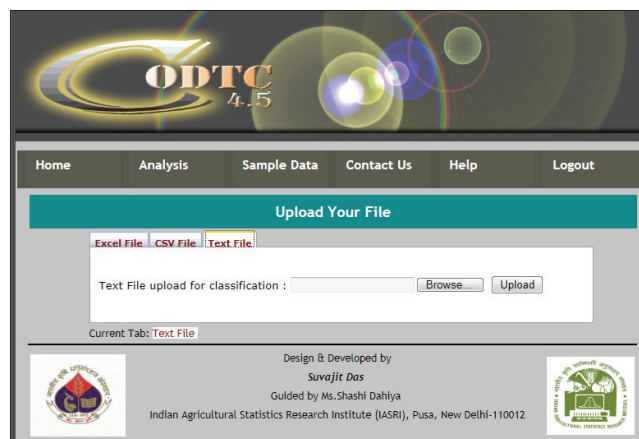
ODTC 4.5

Home Analysis Sample Data Contact Us Help Logout

Upload Your File

Excel File CSV File Text File

Text File upload for classification : Browse... Upload

Current Tab: Text File

Design & Developed by
Suvajit Das
Guided by Ms.Shashi Dahiya
Indian Agricultural Statistics Research Institute (IASRI), Pusa, New Delhi-110012